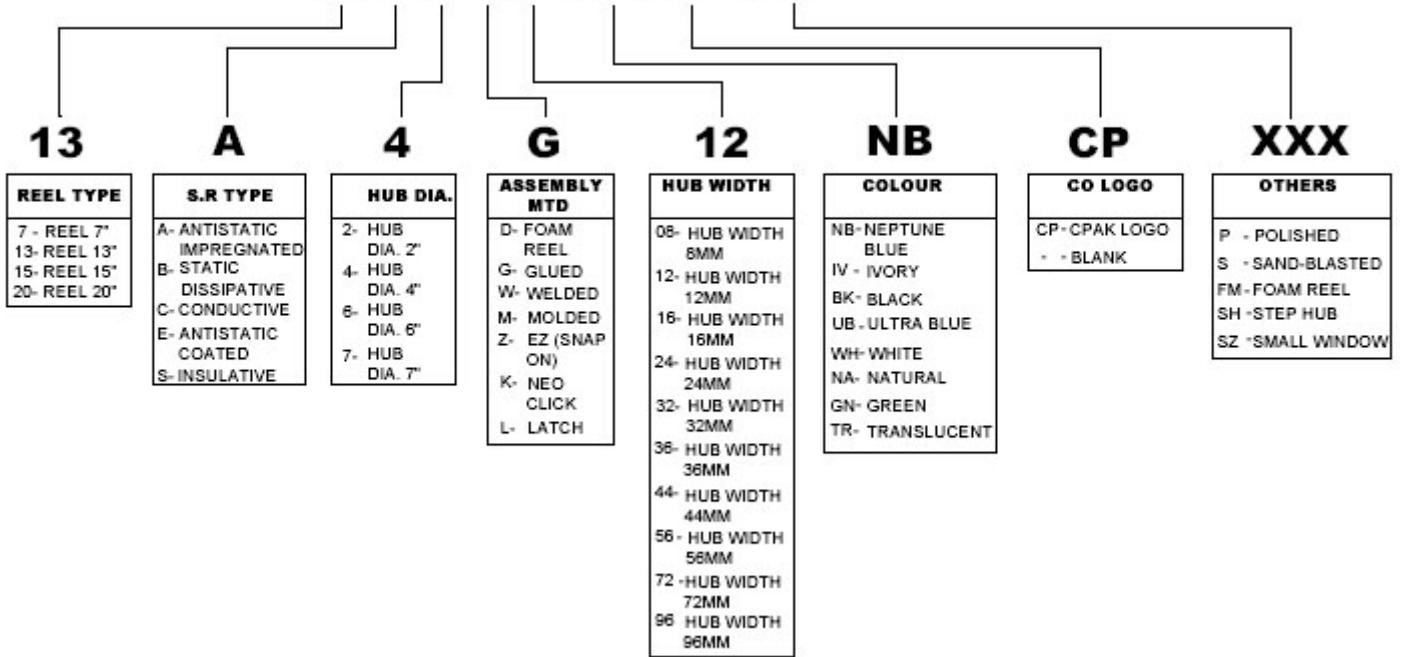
13

REEL TYPE

7 - REEL 7"
13- REEL 13"
15- REEL 15"
20- REEL 20"

A

S.R TYPE

A- ANTISTATIC IMPREGNATED
B- STATIC DISSIPATIVE
C- CONDUCTIVE
E- ANTISTATIC COATED
S- INSULATIVE

4

HUB DIA.

2- HUB DIA. 2"
4- HUB DIA. 4"
6- HUB DIA. 6"
7- HUB DIA. 7"

G

ASSEMBLY MTD

D- FOAM REEL
G- GLUED
W- WELDED
M- MOLDED
Z- EZ (SNAP ON)
K- NEO CLICK
L- LATCH

12

HUB WIDTH

08- HUB WIDTH 8MM
12- HUB WIDTH 12MM
16- HUB WIDTH 16MM
24- HUB WIDTH 24MM
32- HUB WIDTH 32MM
36- HUB WIDTH 36MM
44- HUB WIDTH 44MM
56- HUB WIDTH 56MM
72 -HUB WIDTH 72MM
96 HUB WIDTH 96MM

NB

COLOUR

NB- NEPTUNE BLUE
IV - IVORY
BK- BLACK
UB - ULTRA BLUE
WH- WHITE
NA- NATURAL
GN- GREEN
TR- TRANSLUCENT

CP

CO LOGO

CP- CPAK LOGO
- - BLANK

XXX

OTHERS

P - POLISHED
S - SAND-BLASTED
FM - FOAM REEL
SH - STEP HUB
SZ - SMALL WINDOW